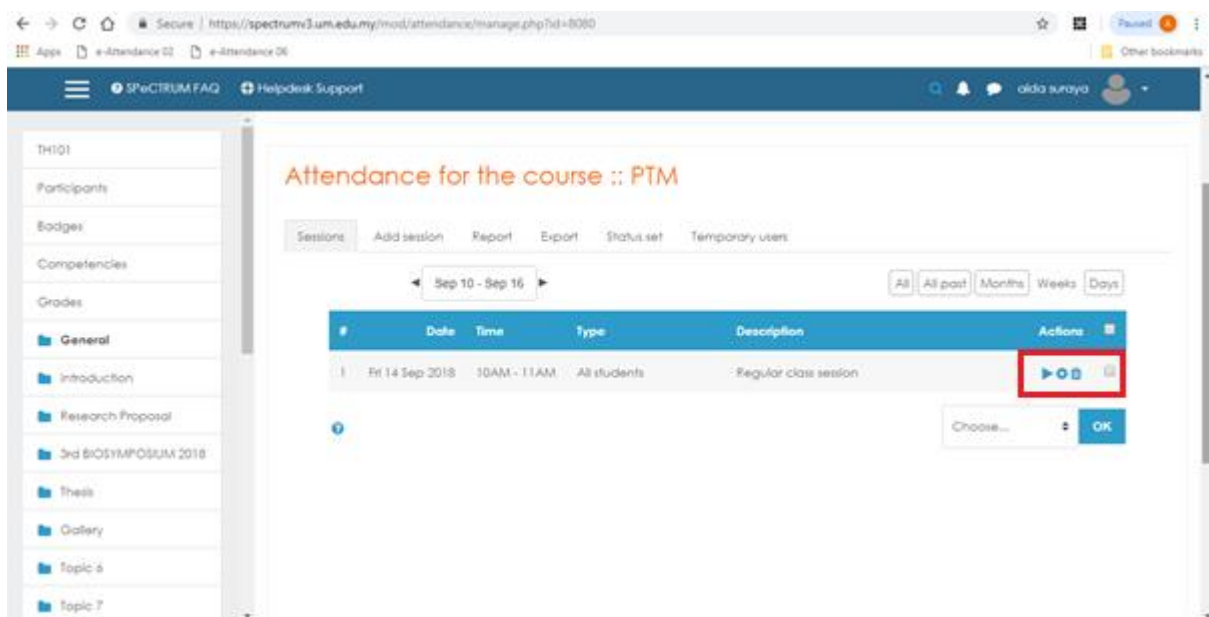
Secure | https://spectrumv3.um.edu.my/mod/attendance/manage.php?id=8080

Apps e-Attendance 02 e-Attendance 06

Paused

Other bookmarks

SPeCTRUM FAQ Helpdesk Support

aida suraya

TH101

Participants

Badges

Competencies

Grades

General

Introduction

Research Proposal

3rd BIOSYMPOSIUM 2018

Thesis

Gallery

Topic 6

Topic 7

Attendance for the course :: PTM

Sessions Add session Report Export Status set Temporary users

Sep 10 - Sep 16

All All past Months Weeks Days

| # | Date | Time | Type | Description | Actions |
|---|---|---|---|---|---|
| 1 | Fri 14 Sep 2018 | 10AM - 11AM | All students | Regular class session | |

Choose... OK